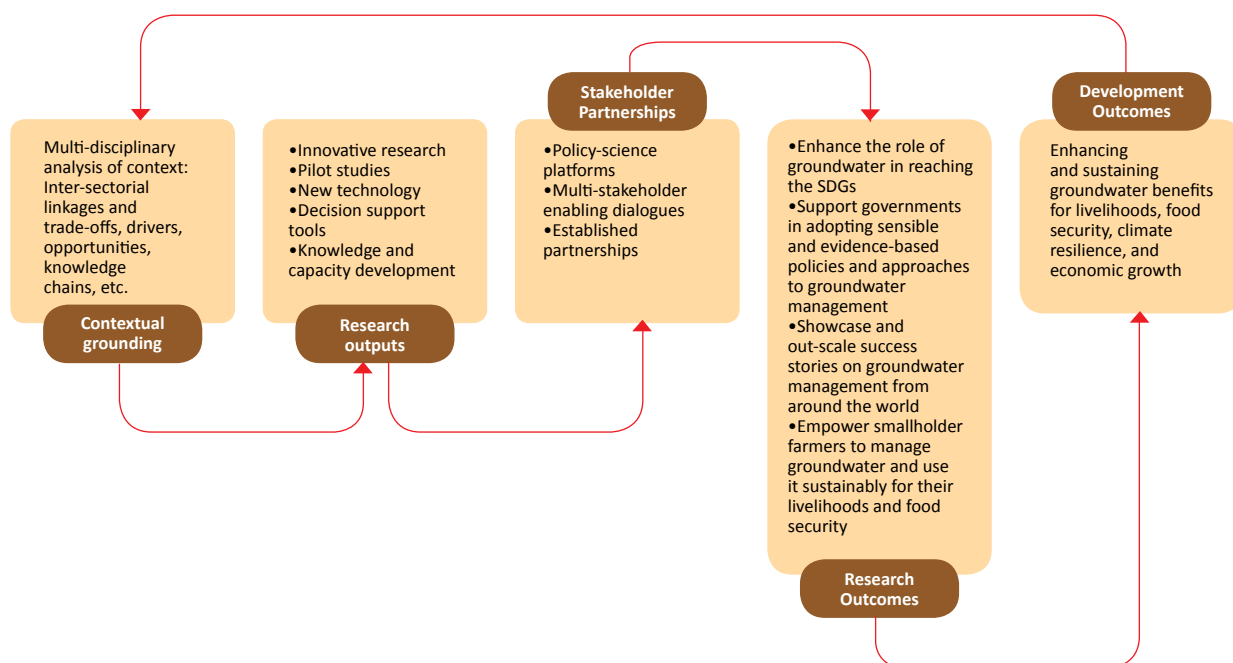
Multi-disciplinary analysis of context: Inter-sectorial linkages and trade-offs, drivers, opportunities, knowledge chains, etc.

Contextual grounding

•Innovative research
•Pilot studies
•New technology
•Decision support tools
•Knowledge and capacity development

Research outputs

Stakeholder Partnerships

•Policy-science platforms
•Multi-stakeholder enabling dialogues
•Established partnerships

•Enhance the role of groundwater in reaching the SDGs
•Support governments in adopting sensible and evidence-based policies and approaches to groundwater management
•Showcase and out-scale success stories on groundwater management from around the world
•Empower smallholder farmers to manage groundwater and use it sustainably for their livelihoods and food security

Research Outcomes

Development Outcomes

Enhancing and sustaining groundwater benefits for livelihoods, food security, climate resilience, and economic growth